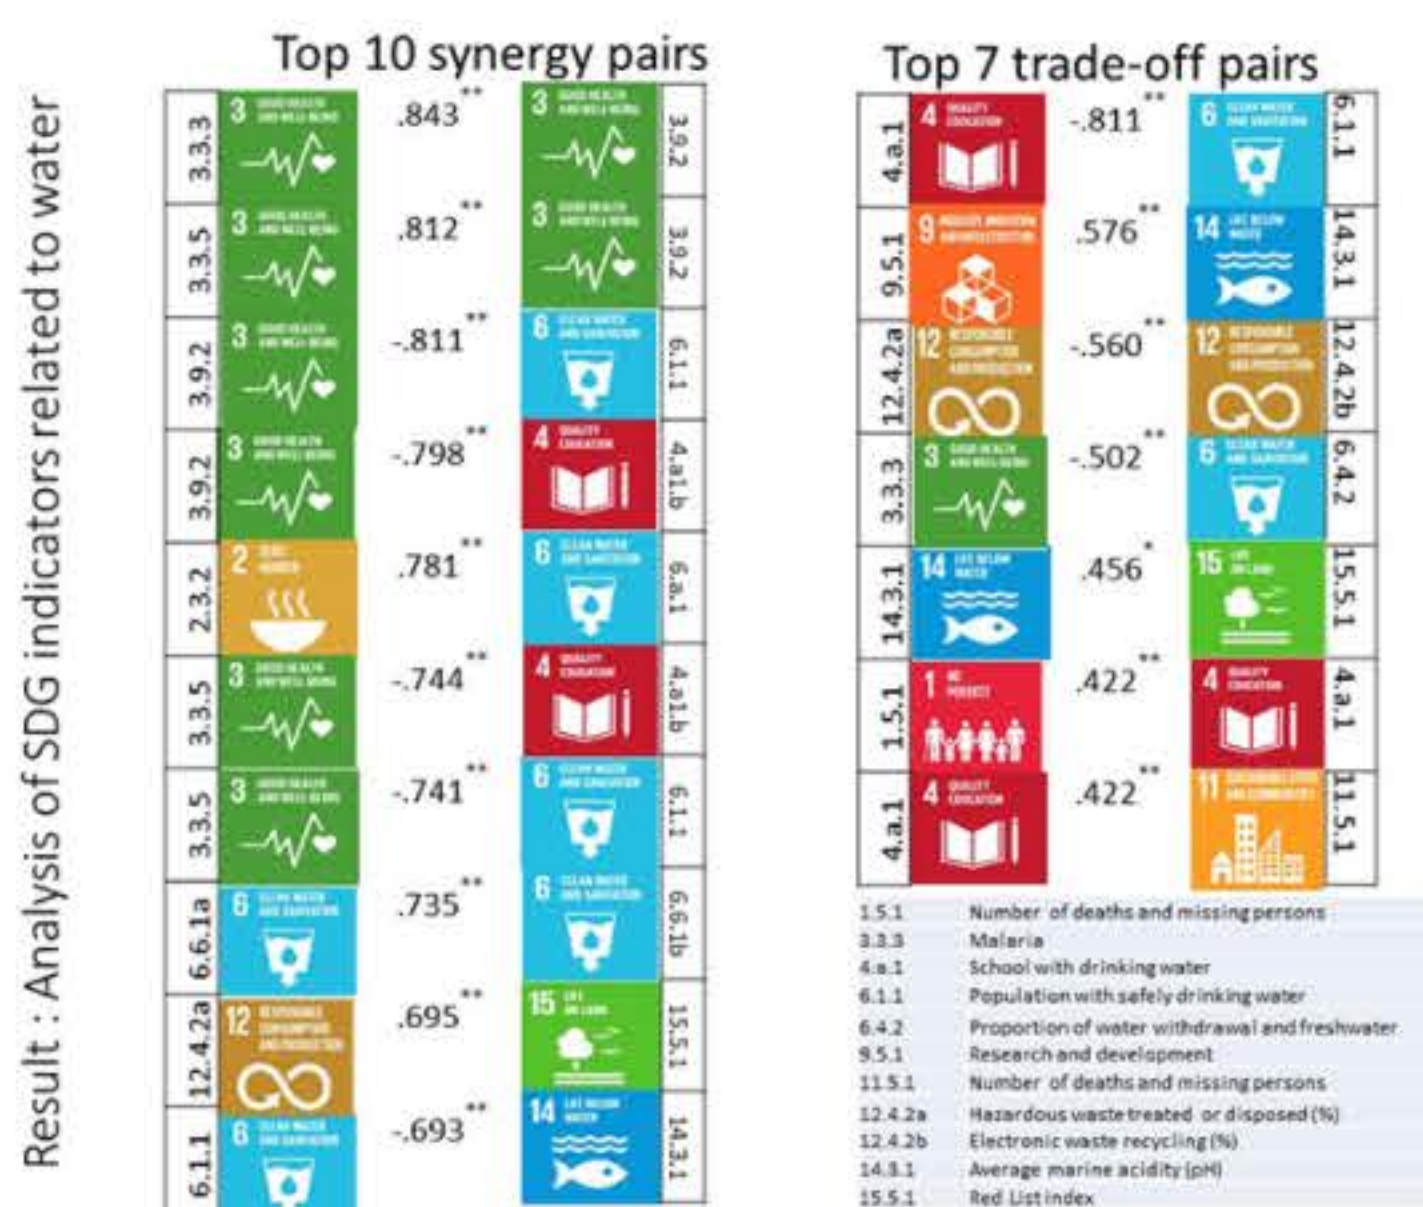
Result : Analysis of SDG indicators related to water

Top 10 synergy pairs

| | | | | |
|---|---|---|---|---|
| 3.3.3 | 3 GOOD HEALTH AND WELL-BEING | .843** | 3 GOOD HEALTH AND WELL-BEING | 3.9.2 |
| 3.3.5 | 3 GOOD HEALTH AND WELL-BEING | .812** | 3 GOOD HEALTH AND WELL-BEING | 3.9.2 |
| 3.9.2 | 3 GOOD HEALTH AND WELL-BEING | -.811** | 6 CLEAN WATER AND SANITATION | 6.1.1 |
| 3.9.2 | 3 GOOD HEALTH AND WELL-BEING | -.798** | 4 QUALITY EDUCATION | 4.a1.b |
| 2.3.2 | 2 ZERO HUNGER | .781** | 6 CLEAN WATER AND SANITATION | 6.a.1 |
| 3.3.5 | 3 GOOD HEALTH AND WELL-BEING | -.744** | 4 QUALITY EDUCATION | 4.a1.b |
| 3.3.5 | 3 GOOD HEALTH AND WELL-BEING | -.741** | 6 CLEAN WATER AND SANITATION | 6.1.1 |
| 6.6.1a | 6 CLEAN WATER AND SANITATION | .735** | 6 CLEAN WATER AND SANITATION | 6.6.1b |
| 12.4.2a | 12 RESPONSIBLE CONSUMPTION AND PRODUCTION | .695** | 15 LIFE ON LAND | 15.5.1 |
| 6.1.1 | 6 CLEAN WATER AND SANITATION | -.693** | 14 LIFE BELOW WATER | 14.3.1 |

Top 7 trade-off pairs

| | | | | |
|---|---|---|---|---|
| 4.a.1 | 4 QUALITY EDUCATION | -.811** | 6 CLEAN WATER AND SANITATION | 6.1.1 |
| 9.5.1 | 9 INDUSTRY, INNOVATION AND INFRASTRUCTURE | .576** | 14 LIFE BELOW WATER | 14.3.1 |
| 12.4.2a | 12 RESPONSIBLE CONSUMPTION AND PRODUCTION | -.560** | 12 RESPONSIBLE CONSUMPTION AND PRODUCTION | 12.4.2b |
| 3.3.3 | 3 GOOD HEALTH AND WELL-BEING | -.502** | 6 CLEAN WATER AND SANITATION | 6.4.2 |
| 14.3.1 | 14 LIFE BELOW WATER | .456* | 15 LIFE ON LAND | 15.5.1 |
| 1.5.1 | 1 NO POVERTY | .422** | 4 QUALITY EDUCATION | 4.a.1 |
| 4.a.1 | 4 QUALITY EDUCATION | .422** | 11 SUSTAINABLE CITIES AND COMMUNITIES | 11.5.1 |

| | |
|---|---|
| 1.5.1 | Number of deaths and missing persons |
| 3.3.3 | Malaria |
| 4.a.1 | School with drinking water |
| 6.1.1 | Population with safely drinking water |
| 6.4.2 | Proportion of water withdrawal and freshwater |
| 9.5.1 | Research and development |
| 11.5.1 | Number of deaths and missing persons |
| 12.4.2a | Hazardous waste treated or disposed (%) |
| 12.4.2b | Electronic waste recycling (%) |
| 14.3.1 | Average marine acidity (pH) |
| 15.5.1 | Red List index |